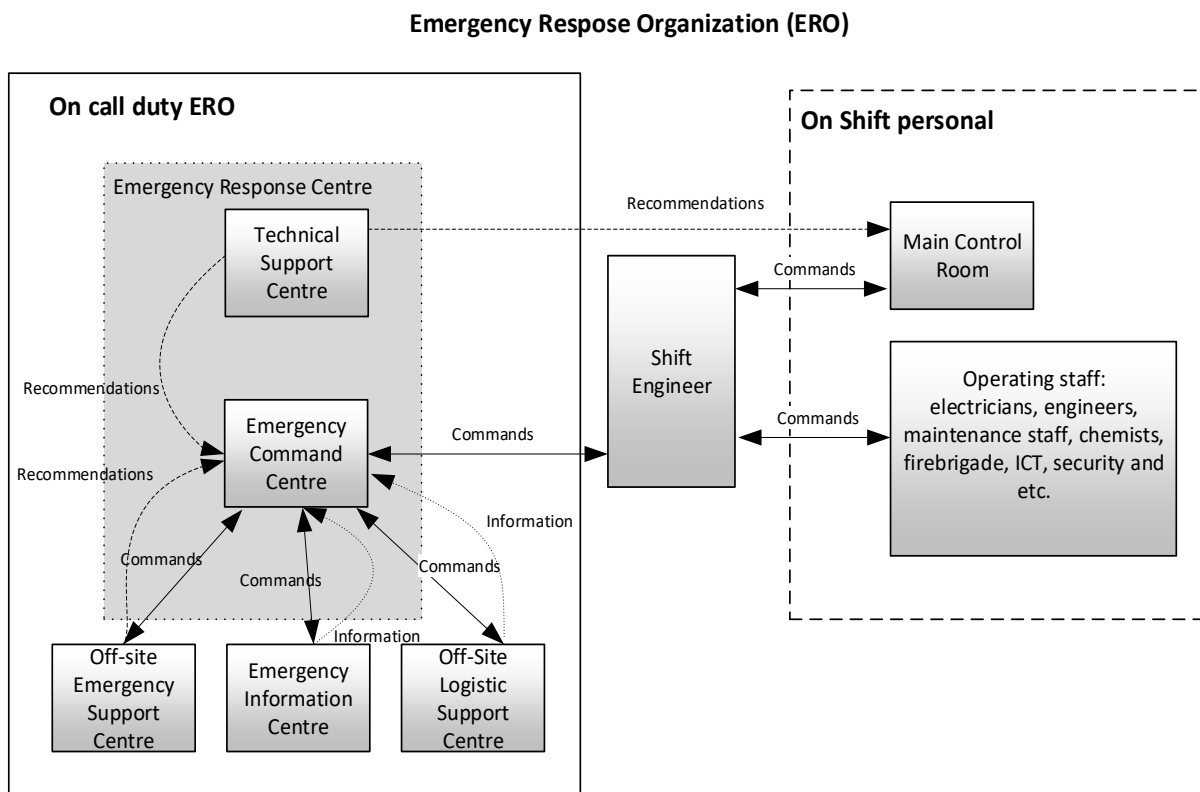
Emergency Respose Organization (ERO)

On call duty ERO

Emergency Response Centre

Technical Support Centre

Recommendations

Emergency Command Centre

Recommendations

Commands

Commands

Information

Commands

Information

Off-site Emergency Support Centre

Emergency Information Centre

Off-Site Logistic Support Centre

Commands

Recommendations

Shift Engineer

On Shift personal

Main Control Room

Commands

Commands

Operating staff: electricians, engineers, maintenance staff, chemists, firebrigade, ICT, security and etc.